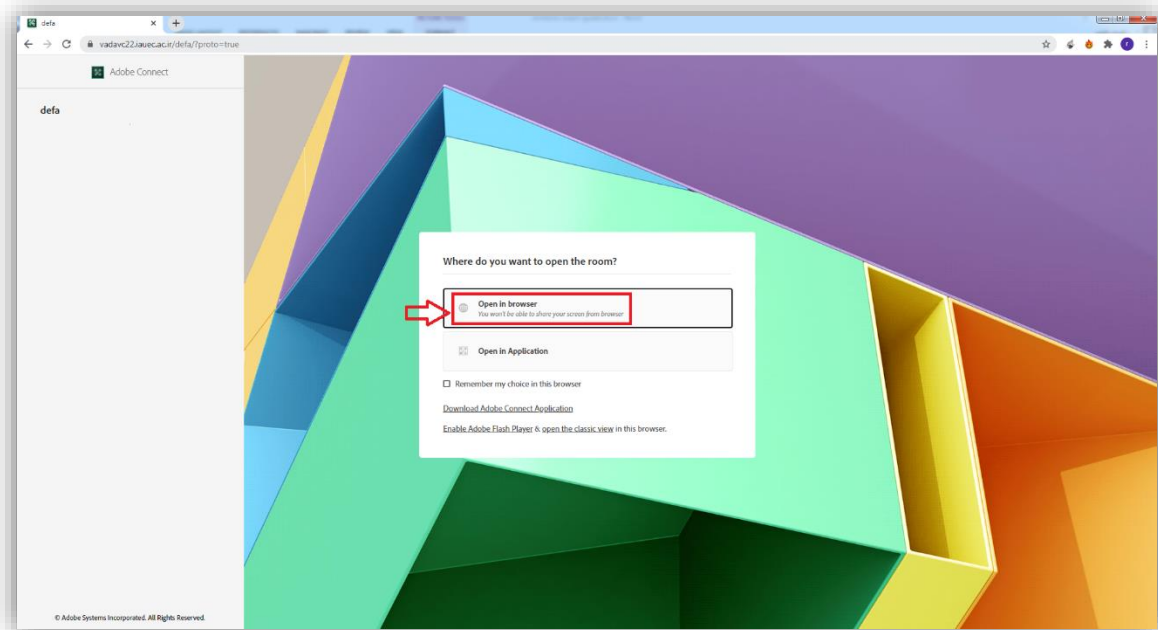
defa

vadavc22.iauec.ac.ir/defa/?proto=true

Adobe Connect

defa

Where do you want to open the room?

Open in browser
You won't be able to share your screen from browser

Open in Application

Remember my choice in this browser

Download Adobe Connect Application

Enable Adobe Flash Player & open the classic view in this browser.

© Adobe Systems Incorporated. All Rights Reserved.